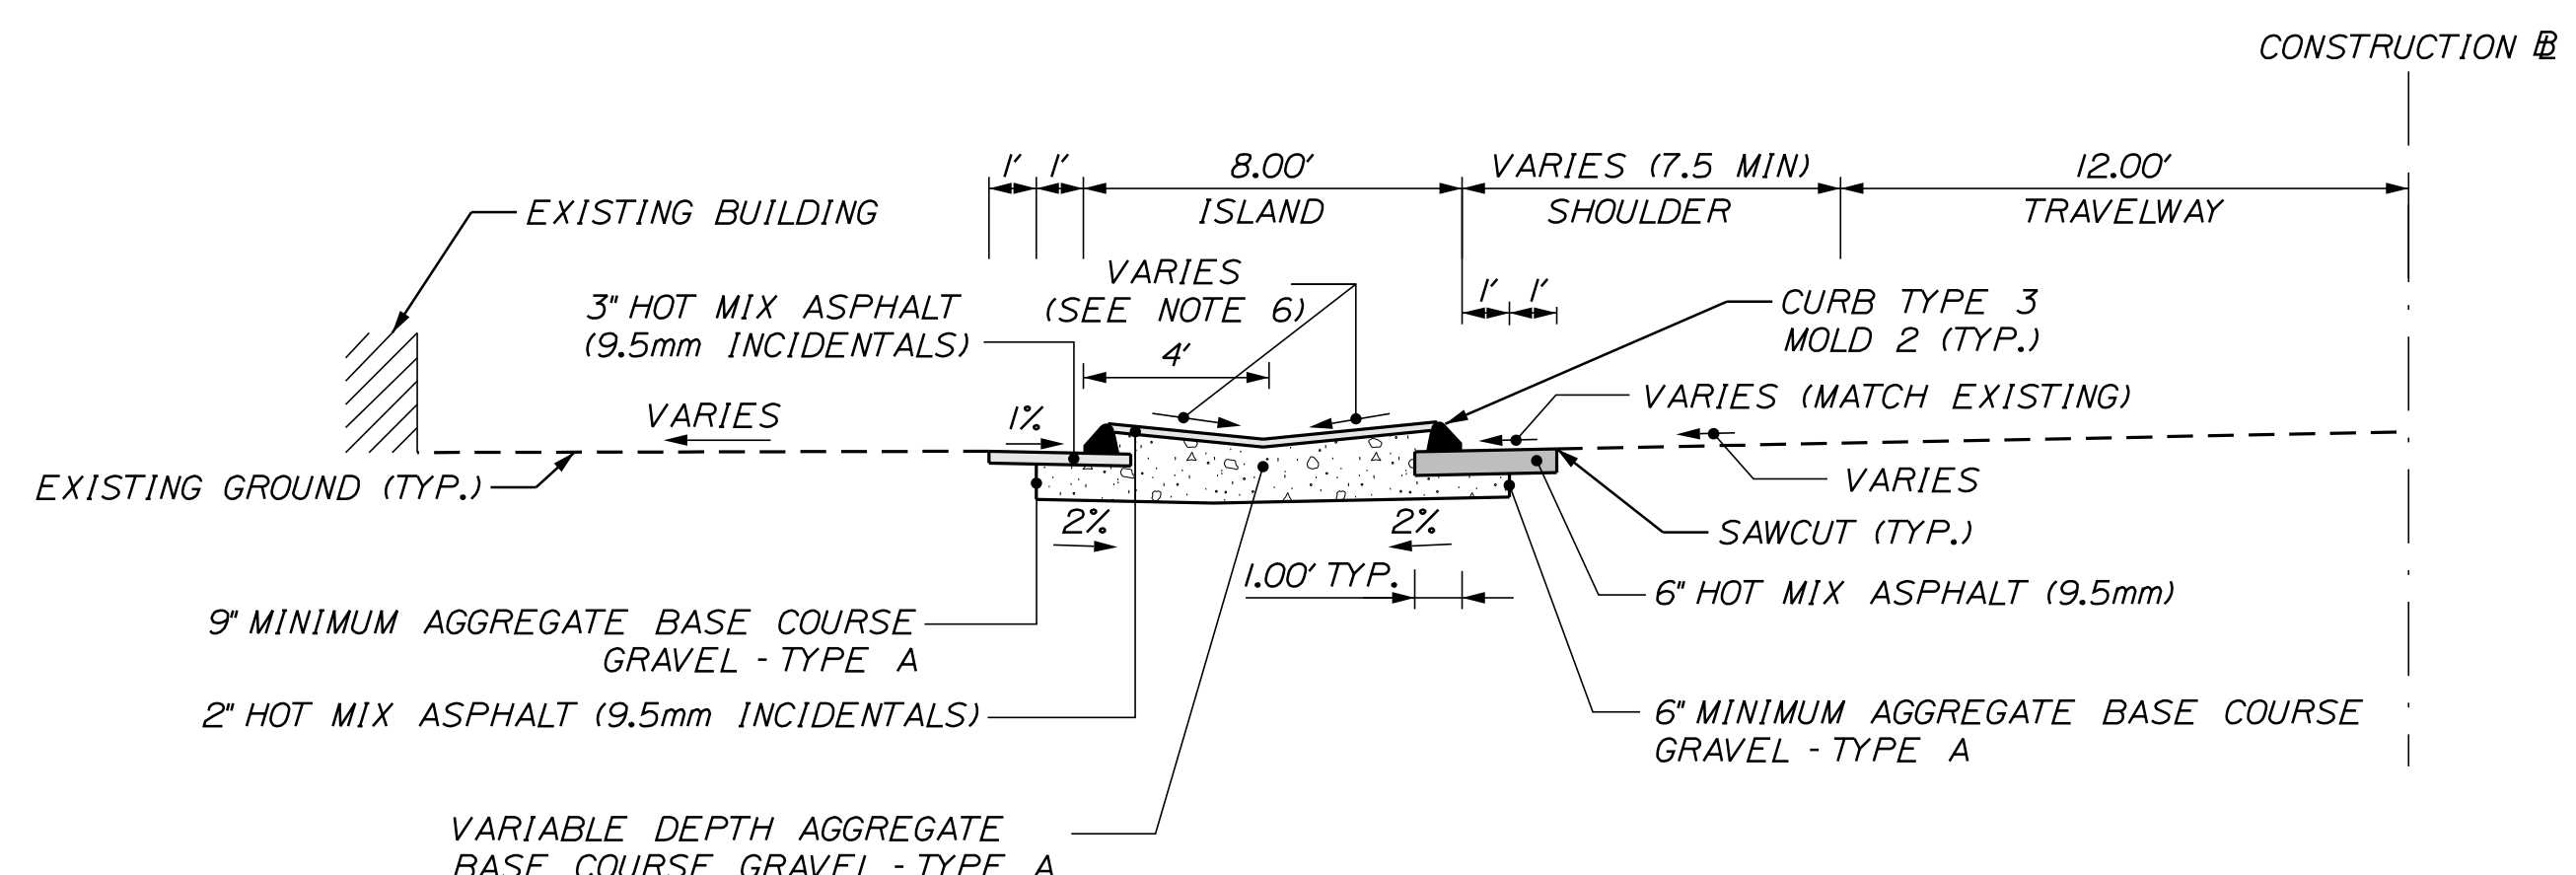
CONSTRUCTION ℄

1' 1' 8.00' ISLAND

VARIES (7.5 MIN) SHOULDER

12.00' TRAVELWAY

EXISTING BUILDING

VARIES (SEE NOTE 6)

3" HOT MIX ASPHALT (9.5mm INCIDENTALS)

1' 1'

CURB TYPE 3 MOLD 2 (TYP.)

4'

VARIES

1%

VARIES (MATCH EXISTING)

EXISTING GROUND (TYP.)

VARIES

2%

2%

SAWCUT (TYP.)

1.00' TYP.

6" HOT MIX ASPHALT (9.5mm)

9" MINIMUM AGGREGATE BASE COURSE GRAVEL - TYPE A

2" HOT MIX ASPHALT (9.5mm INCIDENTALS)

6" MINIMUM AGGREGATE BASE COURSE GRAVEL - TYPE A

VARIABLE DEPTH AGGREGATE BASE COURSE GRAVEL - TYPE A